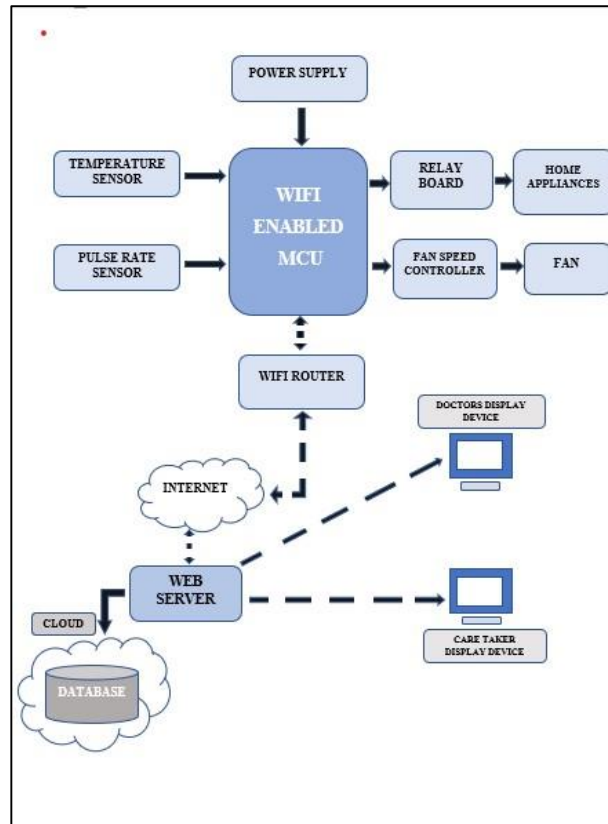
POWER SUPPLY

TEMPERATURE SENSOR

WIFI ENABLED MCU

RELAY BOARD

HOME APPLIANCES

PULSE RATE SENSOR

FAN SPEED CONTROLLER

FAN

WIFI ROUTER

DOCTORS DISPLAY DEVICE

INTERNET

WEB SERVER

CLOUD

CARE TAKER DISPLAY DEVICE

DATABASE